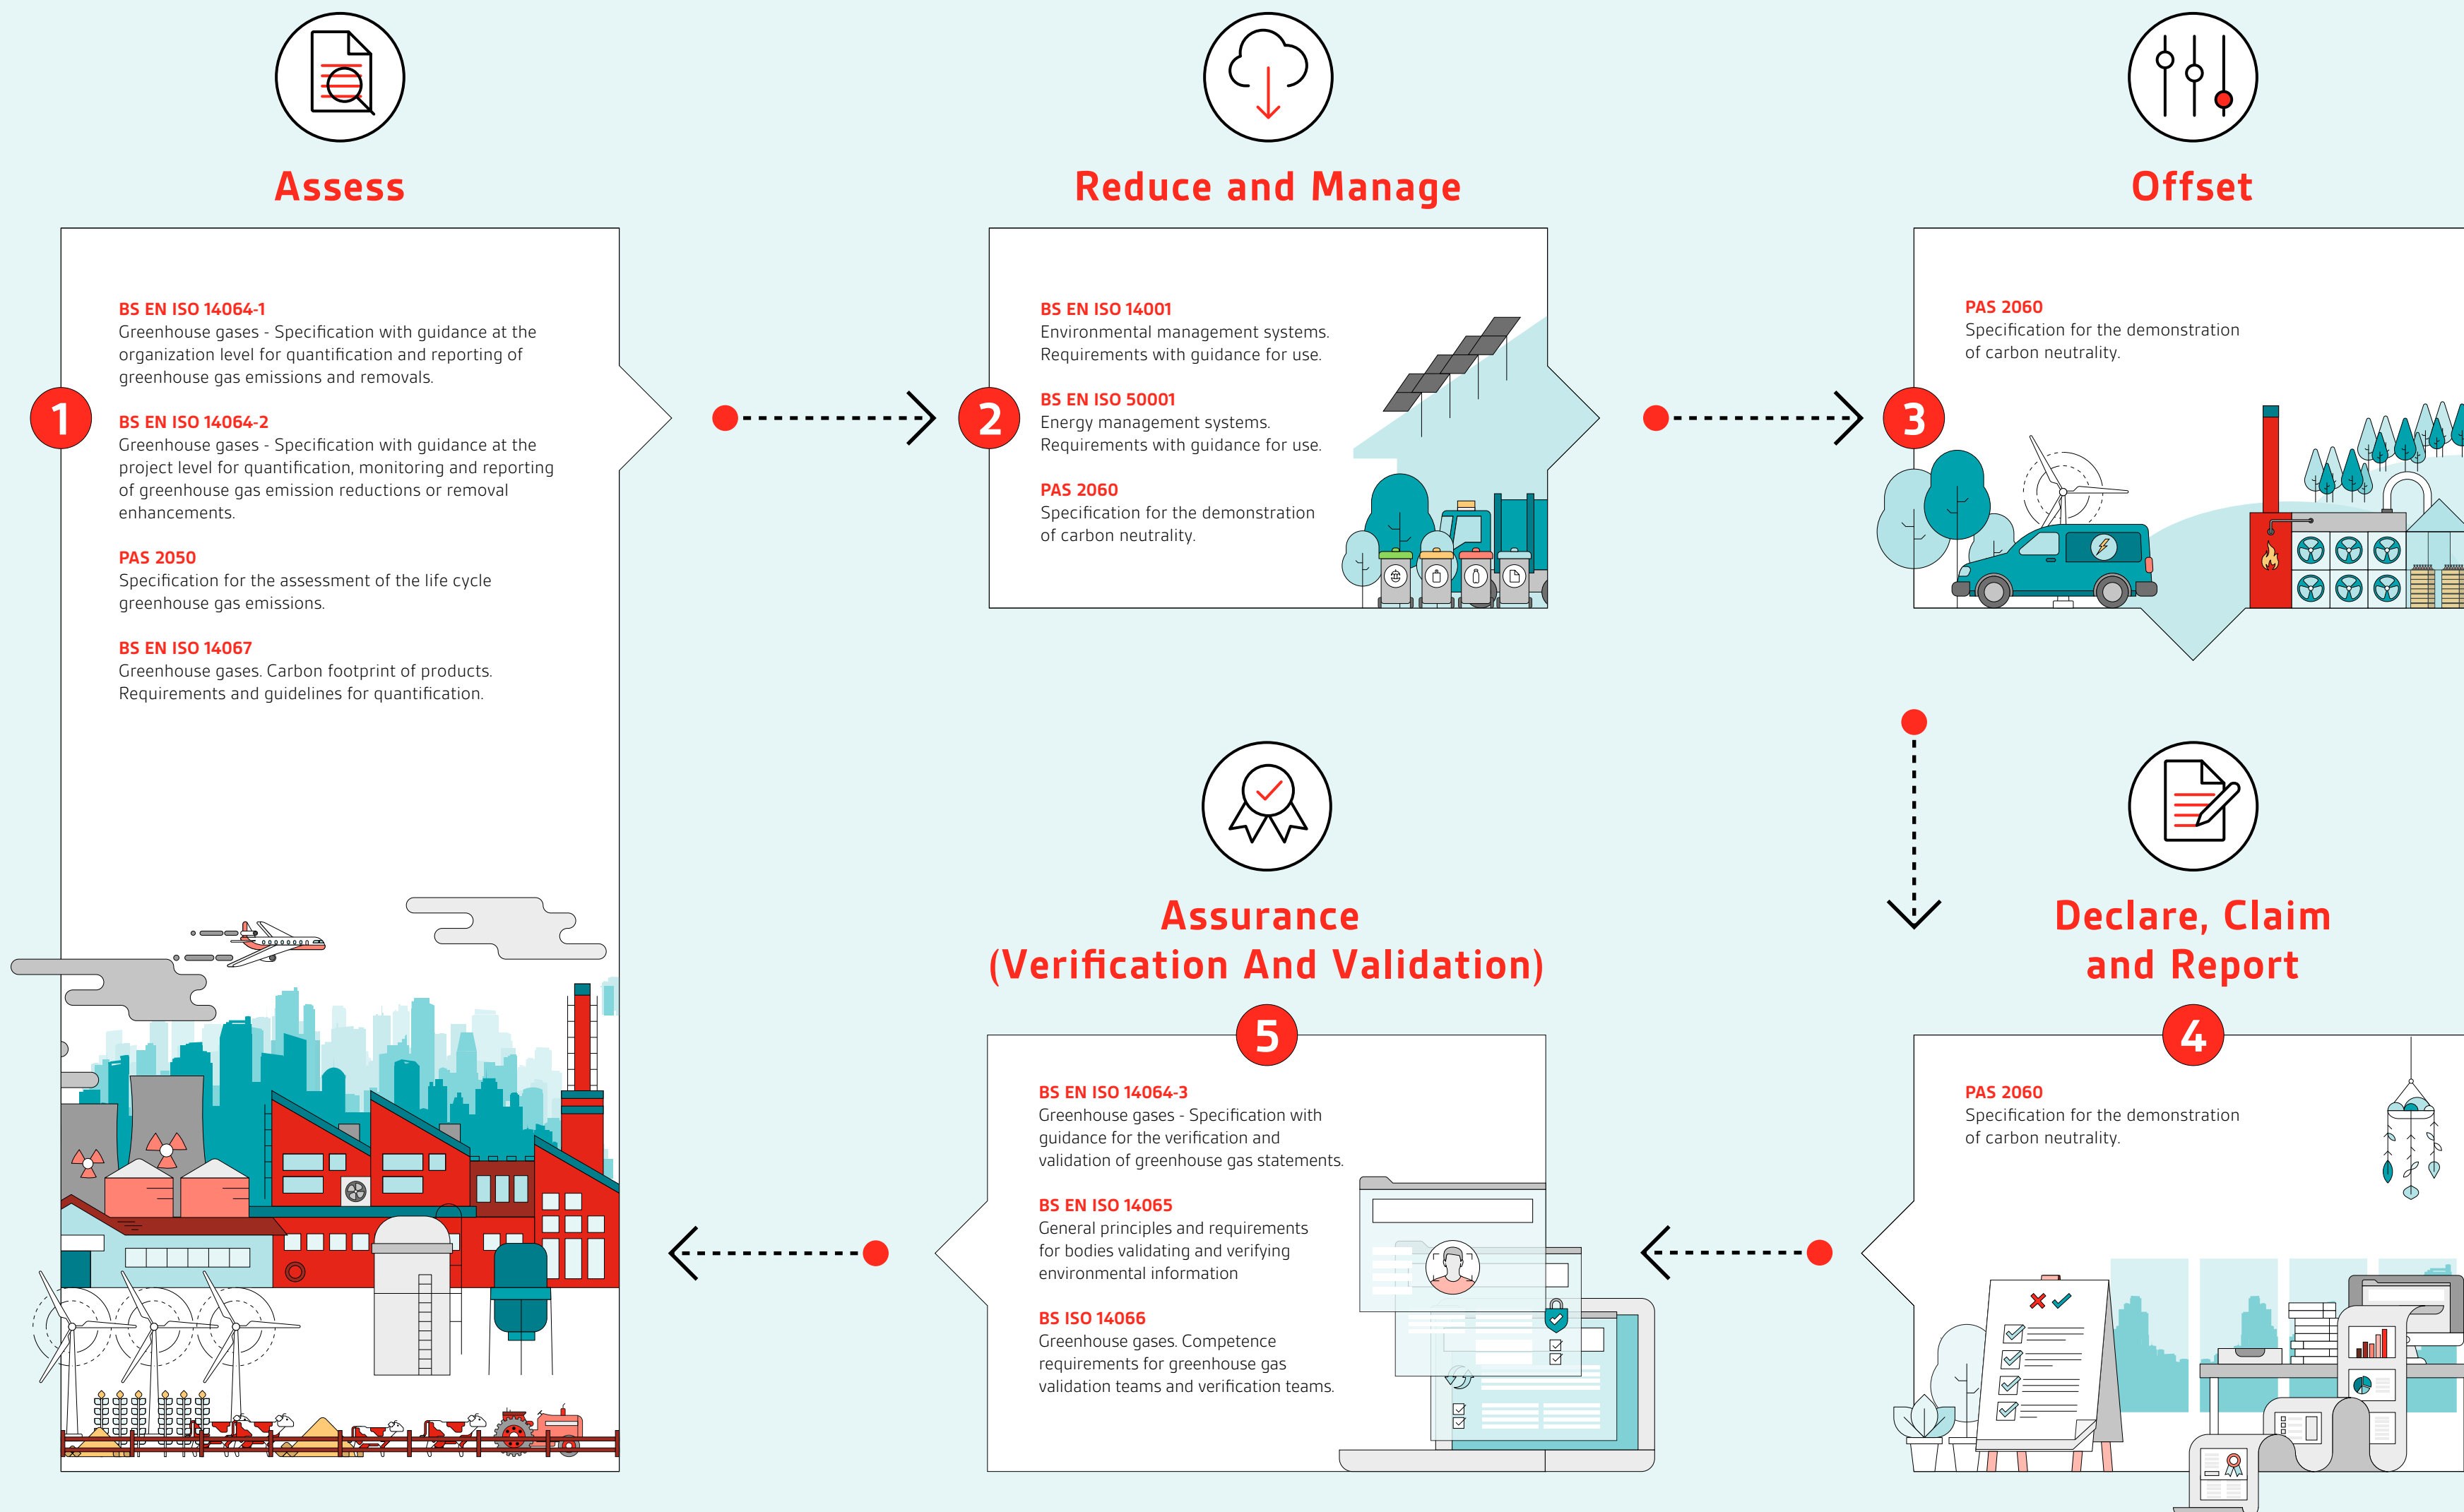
Assess

1

BS EN ISO 14064-1
Greenhouse gases - Specification with guidance at the organization level for quantification and reporting of greenhouse gas emissions and removals.

BS EN ISO 14064-2
Greenhouse gases - Specification with guidance at the project level for quantification, monitoring and reporting of greenhouse gas emission reductions or removal enhancements.

PAS 2050
Specification for the assessment of the life cycle greenhouse gas emissions.

BS EN ISO 14067
Greenhouse gases. Carbon footprint of products. Requirements and guidelines for quantification.

Reduce and Manage

2

BS EN ISO 14001
Environmental management systems. Requirements with guidance for use.

BS EN ISO 50001
Energy management systems. Requirements with guidance for use.

PAS 2060
Specification for the demonstration of carbon neutrality.

Offset

3

PAS 2060
Specification for the demonstration of carbon neutrality.

Declare, Claim and Report

4

PAS 2060
Specification for the demonstration of carbon neutrality.

Assurance (Verification And Validation)

5

BS EN ISO 14064-3
Greenhouse gases - Specification with guidance for the verification and validation of greenhouse gas statements.

BS EN ISO 14065
General principles and requirements for bodies validating and verifying environmental information

BS ISO 14066
Greenhouse gases. Competence requirements for greenhouse gas validation teams and verification teams.